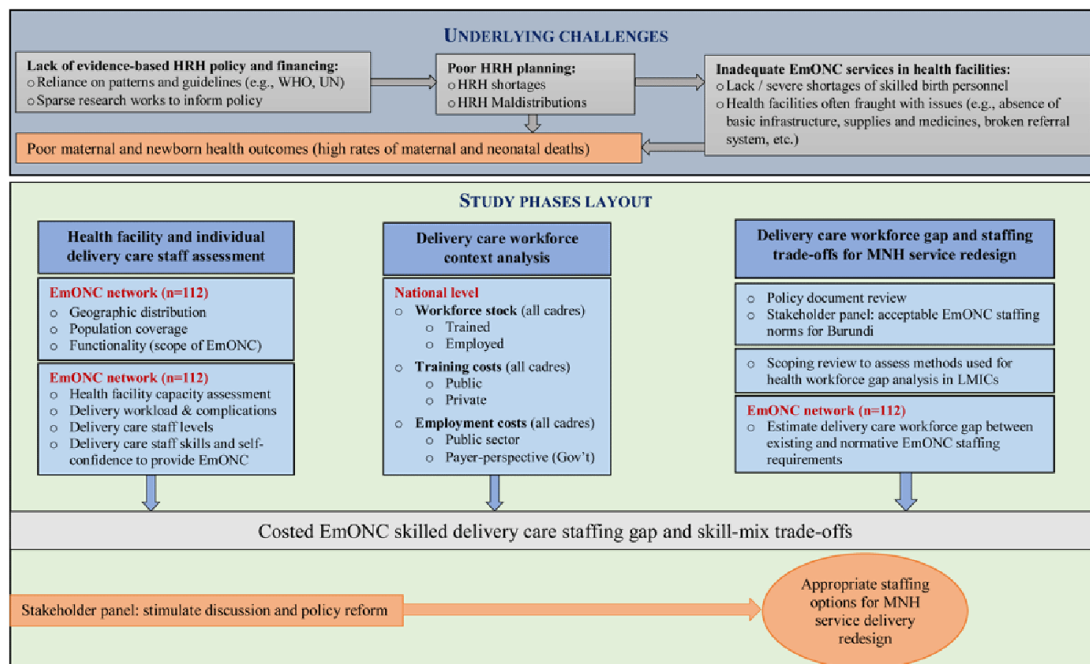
UNDERLYING CHALLENGES

Lack of evidence-based HRH policy and financing:
○ Reliance on patterns and guidelines (e.g., WHO, UN)
○ Sparse research works to inform policy

Poor HRH planning:
○ HRH shortages
○ HRH Maldistributions

Inadequate EmONC services in health facilities:
○ Lack / severe shortages of skilled birth personnel
○ Health facilities often fraught with issues (e.g., absence of basic infrastructure, supplies and medicines, broken referral system, etc.)

Poor maternal and newborn health outcomes (high rates of maternal and neonatal deaths)

STUDY PHASES LAYOUT

Health facility and individual delivery care staff assessment

EmONC network (n=112)
○ Geographic distribution
○ Population coverage
○ Functionality (scope of EmONC)

EmONC network (n=112)
○ Health facility capacity assessment
○ Delivery workload & complications
○ Delivery care staff levels
○ Delivery care staff skills and self-confidence to provide EmONC

Delivery care workforce context analysis

National level
○ Workforce stock (all cadres)
○ Trained
○ Employed
○ Training costs (all cadres)
○ Public
○ Private
○ Employment costs (all cadres)
○ Public sector
○ Payer-perspective (Gov't)

Delivery care workforce gap and staffing trade-offs for MNH service redesign

○ Policy document review
○ Stakeholder panel: acceptable EmONC staffing norms for Burundi

○ Scoping review to assess methods used for health workforce gap analysis in LMICs

EmONC network (n=112)
○ Estimate delivery care workforce gap between existing and normative EmONC staffing requirements

Costed EmONC skilled delivery care staffing gap and skill-mix trade-offs

Stakeholder panel: stimulate discussion and policy reform

Appropriate staffing options for MNH service delivery redesign